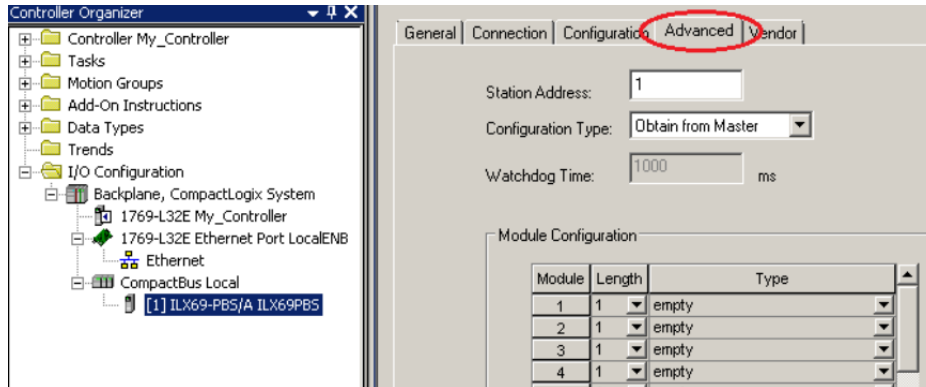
Controller Organizer

Controller My_Controller
Tasks
Motion Groups
Add-On Instructions
Data Types
Trends
I/O Configuration
Backplane, CompactLogix System
1769-L32E My_Controller
1769-L32E Ethernet Port LocalENB
Ethernet
CompactBus Local
[1] ILX69-PBS/A ILX69PBS

General | Connection | Configuratio | Advanced | Vendor

Station Address: 1
Configuration Type: Obtain from Master
Watchdog Time: 1000 ms

Module Configuration

| Module | Length | Type |
|---|---|---|
| 1 | 1 | empty |
| 2 | 1 | empty |
| 3 | 1 | empty |
| 4 | 1 | empty |